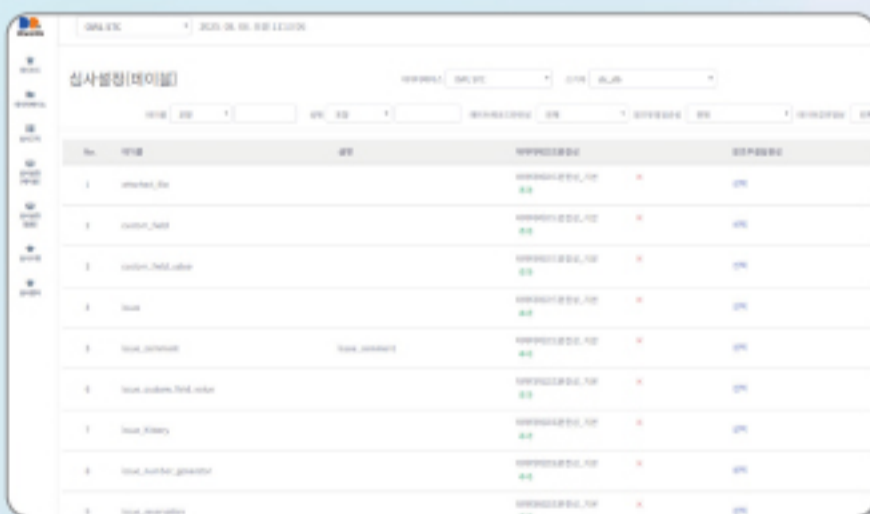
심사설정[테이블]

| No. | 테이블 | 설명 | | |
|---|---|---|---|---|
| 1 | attached_file | | × | |
| 2 | custom_field | | × | |
| 3 | custom_field_value | | × | |
| 4 | issue | | × | |
| 5 | issue_comment | issue_comment | × | |
| 6 | issue_custom_field_value | | × | |
| 7 | issue_history | | × | |
| 8 | issue_number_generator | | × | |
| 9 | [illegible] | | × | |